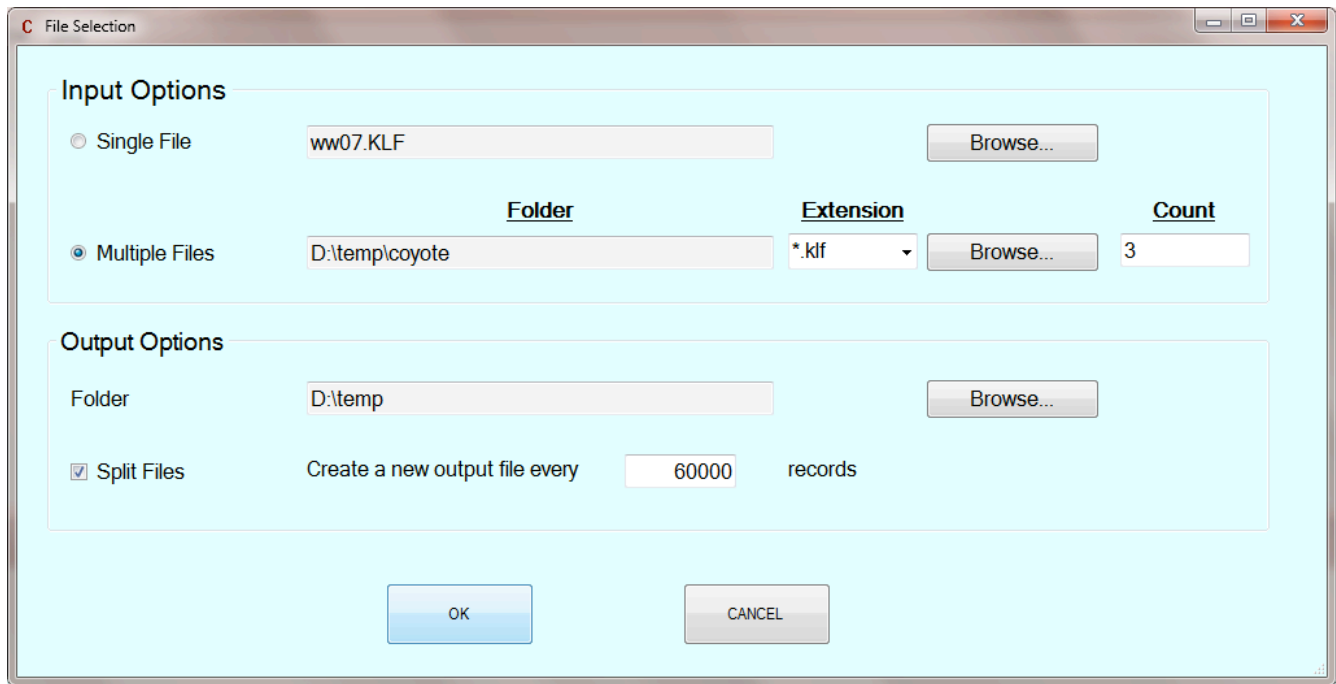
C File Selection

Input Options

Single File ww07.KLF Browse...

Folder Extension Count

Multiple Files D:\temp\coyote *.klf Browse... 3

Output Options

Folder D:\temp Browse...

Split Files Create a new output file every 60000 records

OK CANCEL